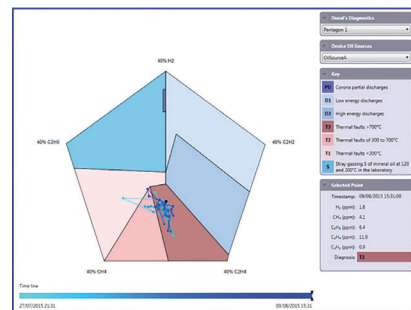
40% H2

40% C2H6

40% C2H2

40% CH4

40% C2H4

Time line

27/07/2015 21:01

09/08/2015 15:31

Duval's Diagnostics

Pentagon 1

Device Oil Sources

OilSourceA

Key

PD Corona partial discharges

D1 Low energy discharges

D2 High energy discharges

T3 Thermal faults >700°C

T2 Thermal faults of 300 to 700°C

T1 Thermal faults <300°C

S Stray gassing S of mineral oil at 120 and 200°C in the laboratory

Selected Point

Timestamp: 09/08/2015 15:31:00

$H_2$ (ppm): 1.8

$CH_4$ (ppm): 4.1

$C_2H_6$ (ppm): 6.4

$C_2H_4$ (ppm): 11.9

$C_2H_2$ (ppm): 0.0

Diagnosis: T3